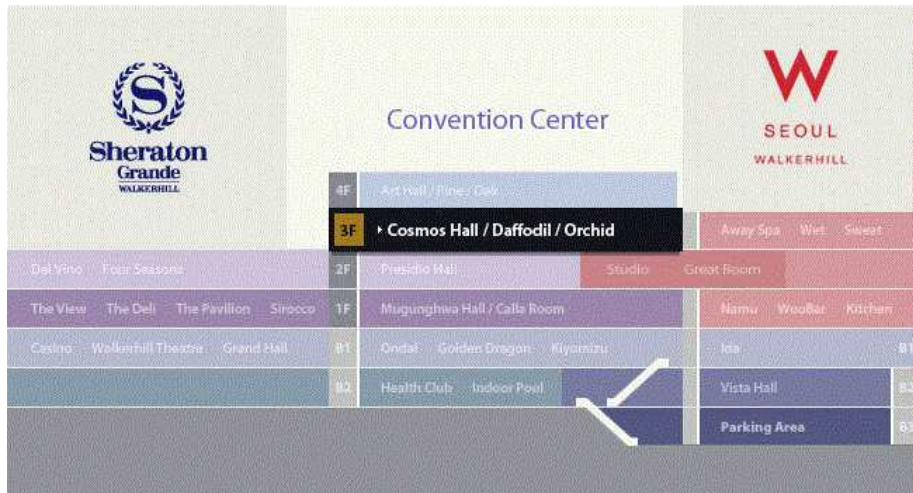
Sheraton Grande WALKERHILL

Convention Center

W SEOUL WALKERHILL

4F Art Hall / Pine / Oak

3F Cosmos Hall / Daffodil / Orchid

Away Spa Wet Sweat

Del Vino Four Seasons 2F Presidio Hall Studio Great Room

The View The Deli The Pavilion Sirocco 1F Mugunghwa Hall / Calla Room Namu WooBar Kitchen

Casino Walkerhill Theatre Grand Hall B1 Ondal Golden Dragon Kiyomizu Ida B1

B2 Health Club Indoor Pool Vista Hall B2

Parking Area B3